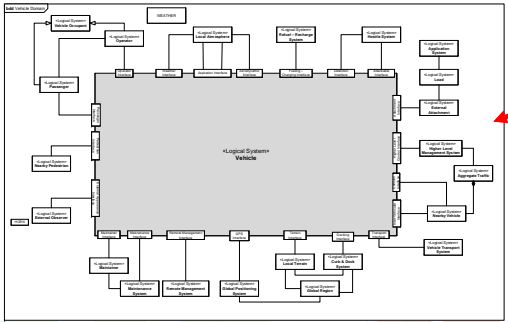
bdd Vehicle Domain

WEATHER

«Logical System» Vehicle Occupant

«Logical System» Operator

«Logical System» Local Atmosphere

«Logical System» Refuel - Recharge System

«Logical System» Hostile System

«Logical System» Application System

«Logical System» Load

«Logical System» External Attachment

«Logical System» Passenger

«Logical System» Nearby Pedestrian

«Logical System» External Observer

«Logical System» Vehicle

«Logical System» Higher Level Management System

«Logical System» Aggregate Traffic

«Logical System» Nearby Vehicle

«Logical System» Vehicle Transport System

«Logical System» Maintainer

«Logical System» Maintenance System

«Logical System» Remote Management System

«Logical System» Global Positioning System

«Logical System» Local Terrain

«Logical System» Curb & Dock System

«Logical System» Global Region

Operator Interface

Weather Interface

Ventilation Interface

Atmospheric Interface

Fueling Charging Interface

Detection Interface

Attachable Interface

Maintenance Interface

Maintenance Interface

Remote Management Interface

GPS Interface

Terrain Interface

Docking Interface

Transport Interface

Public